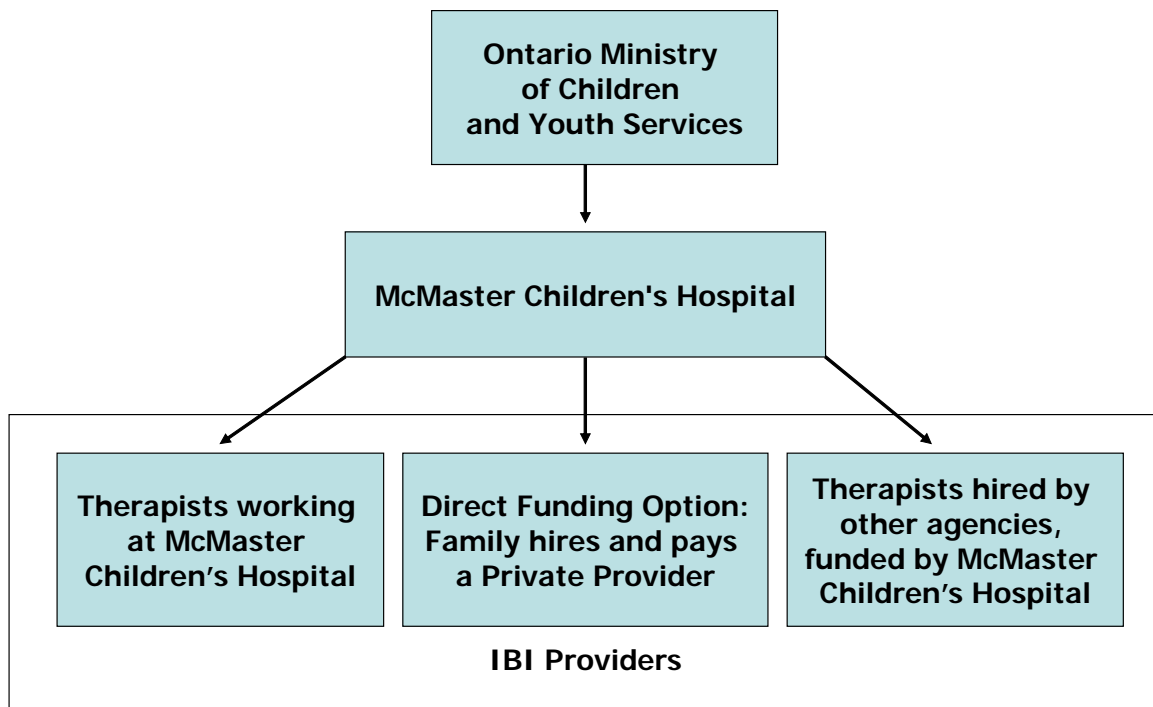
Ontario Ministry of Children and Youth Services

McMaster Children's Hospital

Therapists working at McMaster Children’s Hospital

Direct Funding Option: Family hires and pays a Private Provider

Therapists hired by other agencies, funded by McMaster Children’s Hospital

IBI Providers